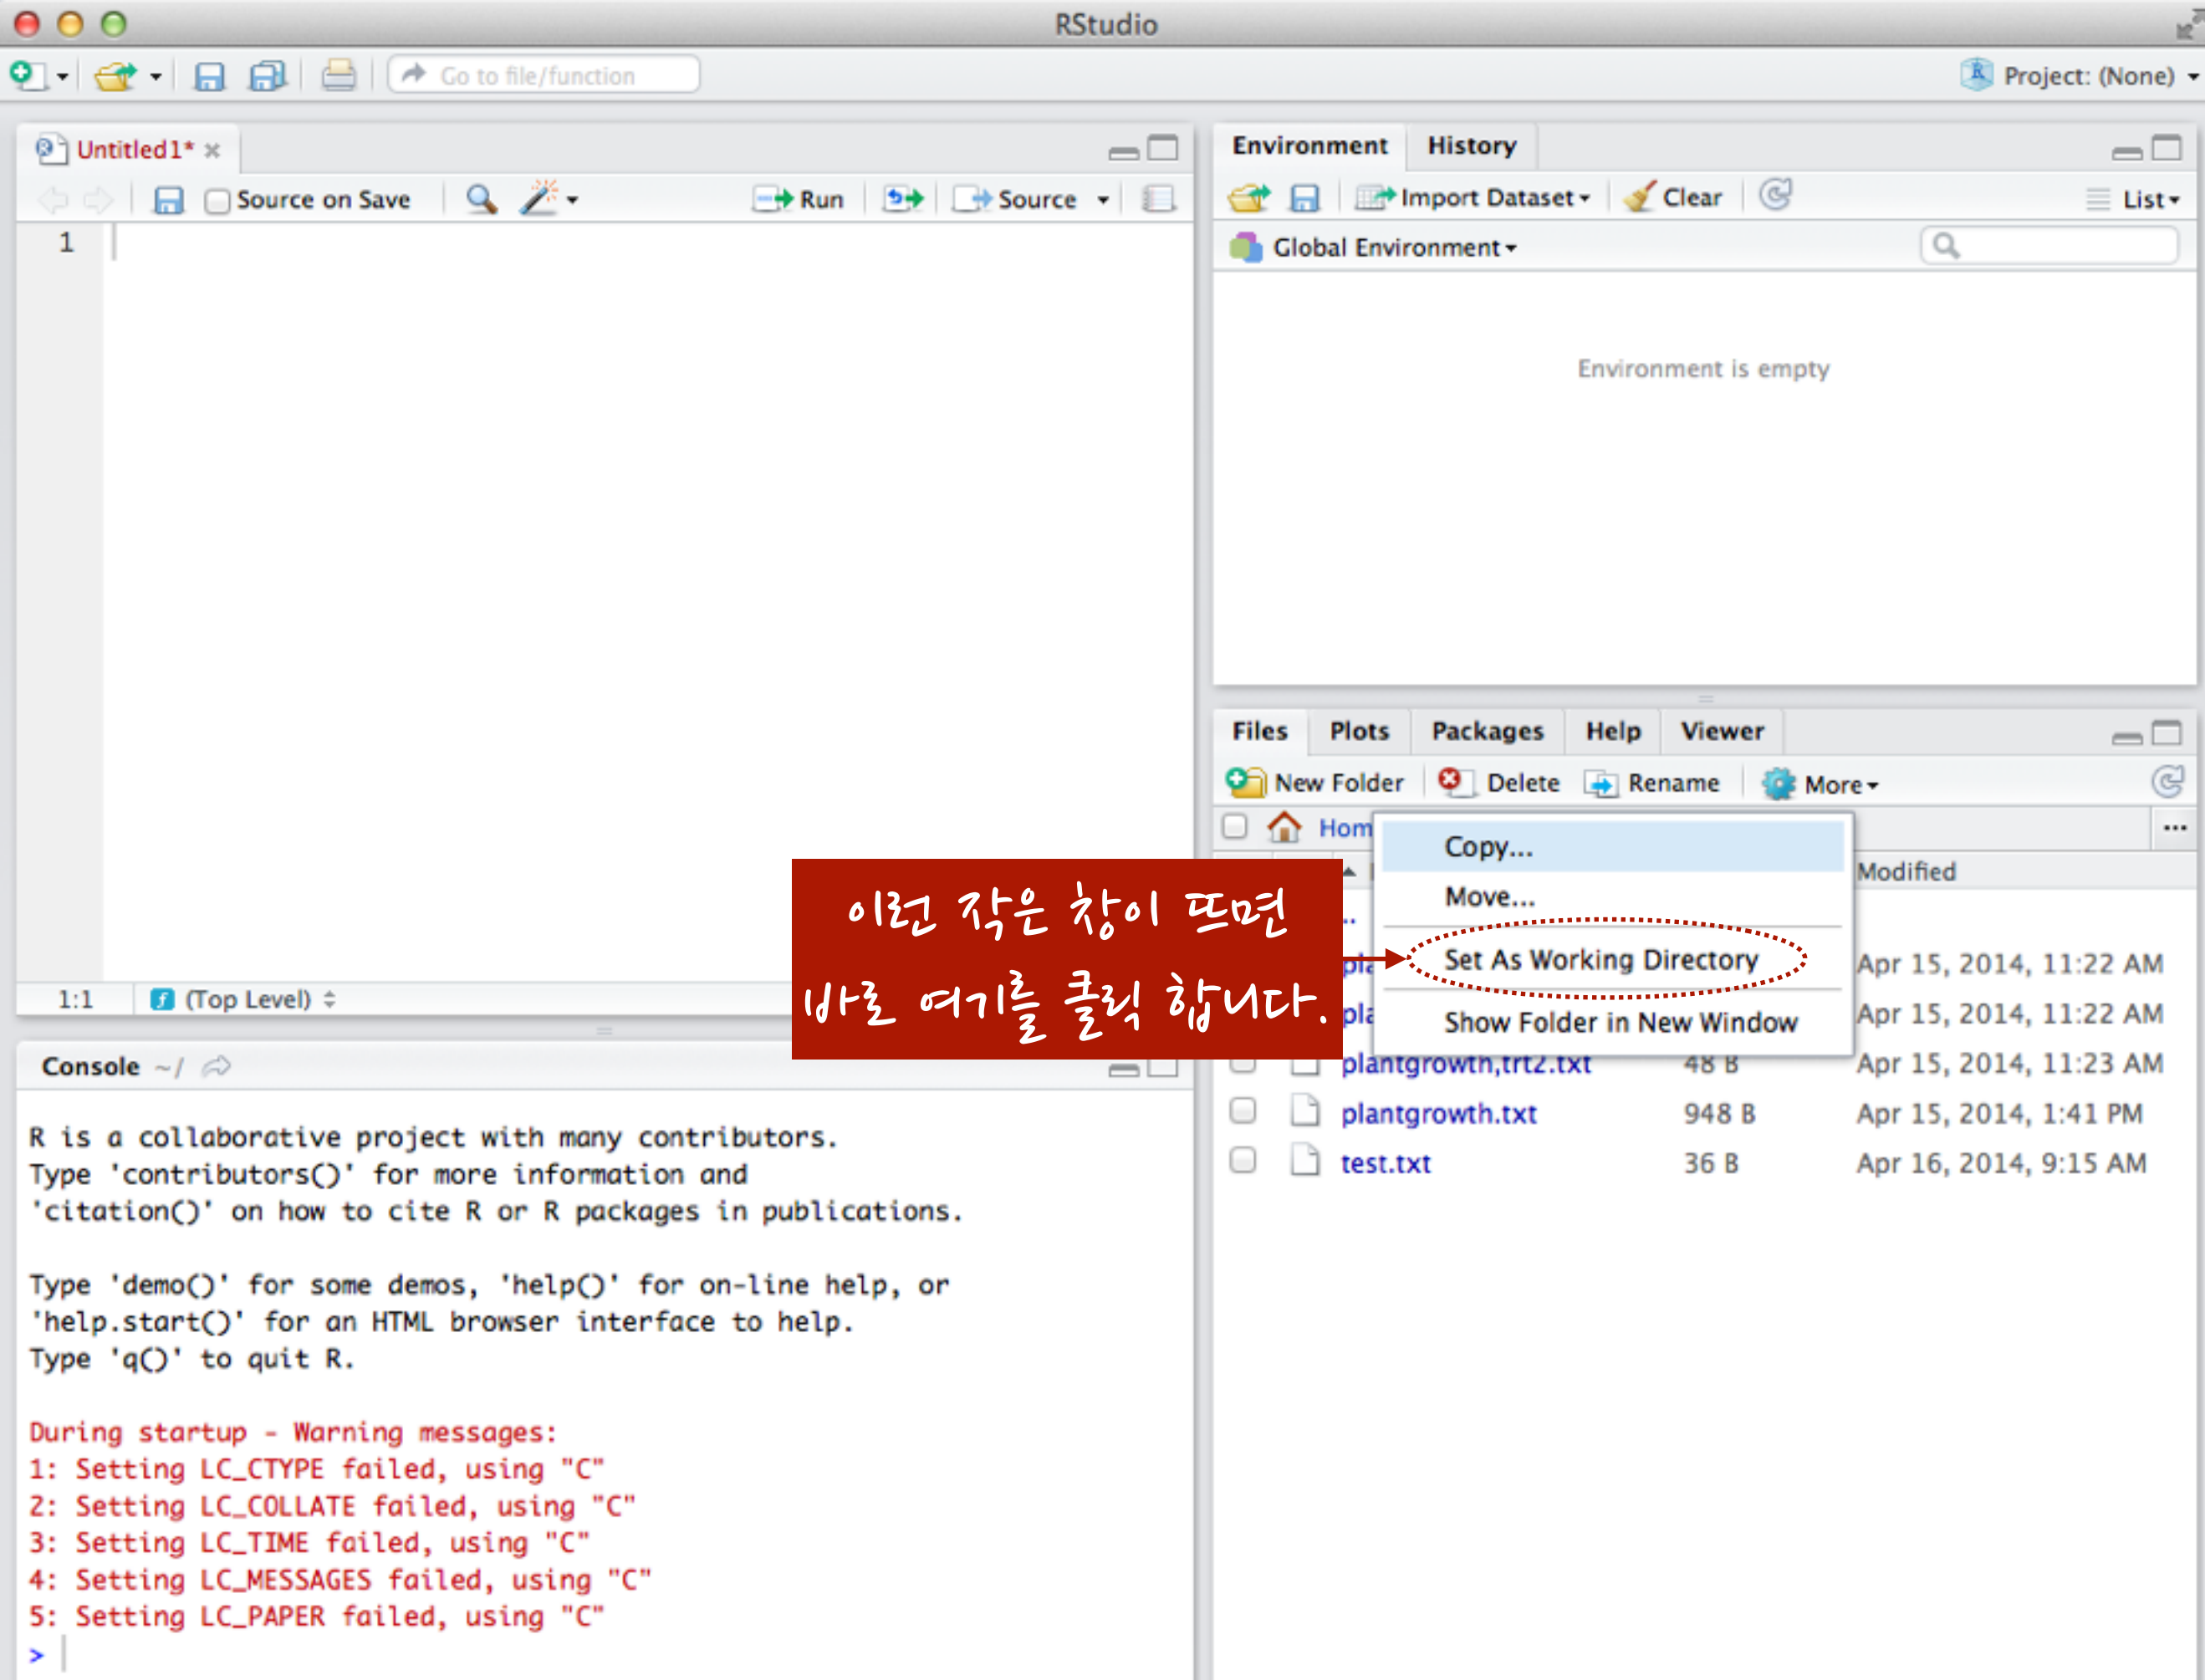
RStudio

Go to file/function

Project: (None)

Untitled1*

Source on Save

Run

Source

1

1:1

(Top Level)

Environment History

Import Dataset

Clear

List

Global Environment

Environment is empty

Files Plots Packages Help Viewer

New Folder

Delete

Rename

More

Hom

Copy...

Move...

Set As Working Directory

Show Folder in New Window

Modified

이런 작은 창이 뜨면 바로 여기를 클릭 합니다.

| | | |
|---|---|---|
| pla | | Apr 15, 2014, 11:22 AM |
| pla | | Apr 15, 2014, 11:22 AM |
| plantgrowth,trt2.txt | 48 B | Apr 15, 2014, 11:23 AM |
| plantgrowth.txt | 948 B | Apr 15, 2014, 1:41 PM |
| test.txt | 36 B | Apr 16, 2014, 9:15 AM |

Console ~/

R is a collaborative project with many contributors.
Type 'contributors()' for more information and
'citation()' on how to cite R or R packages in publications.

Type 'demo()' for some demos, 'help()' for on-line help, or
'help.start()' for an HTML browser interface to help.
Type 'q()' to quit R.

During startup - Warning messages:
1: Setting LC_CTYPE failed, using "C"
2: Setting LC_COLLATE failed, using "C"
3: Setting LC_TIME failed, using "C"
4: Setting LC_MESSAGES failed, using "C"
5: Setting LC_PAPER failed, using "C"
>